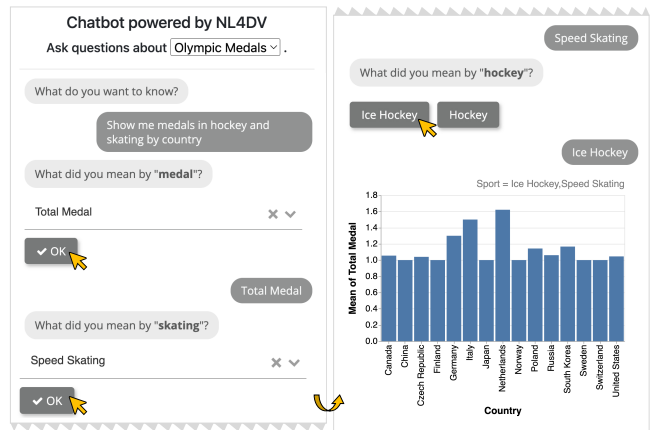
Chatbot powered by NL4DV

Ask questions about Olympic Medals .

What do you want to know?

Show me medals in hockey and skating by country

What did you mean by "**medal**"?

Total Medal

OK

Total Medal

What did you mean by "**skating**"?

Speed Skating

OK

Speed Skating

What did you mean by "**hockey**"?

Ice Hockey

Hockey

Ice Hockey

Sport = Ice Hockey,Speed Skating

Mean of Total Medal

1.8
1.6
1.4
1.2
1.0
0.8
0.6
0.4
0.2
0.0

Canada
China
Czech Republic
Finland
Germany
Italy
Japan
Netherlands
Norway
Poland
Russia
South Korea
Sweden
Switzerland
United States

Country